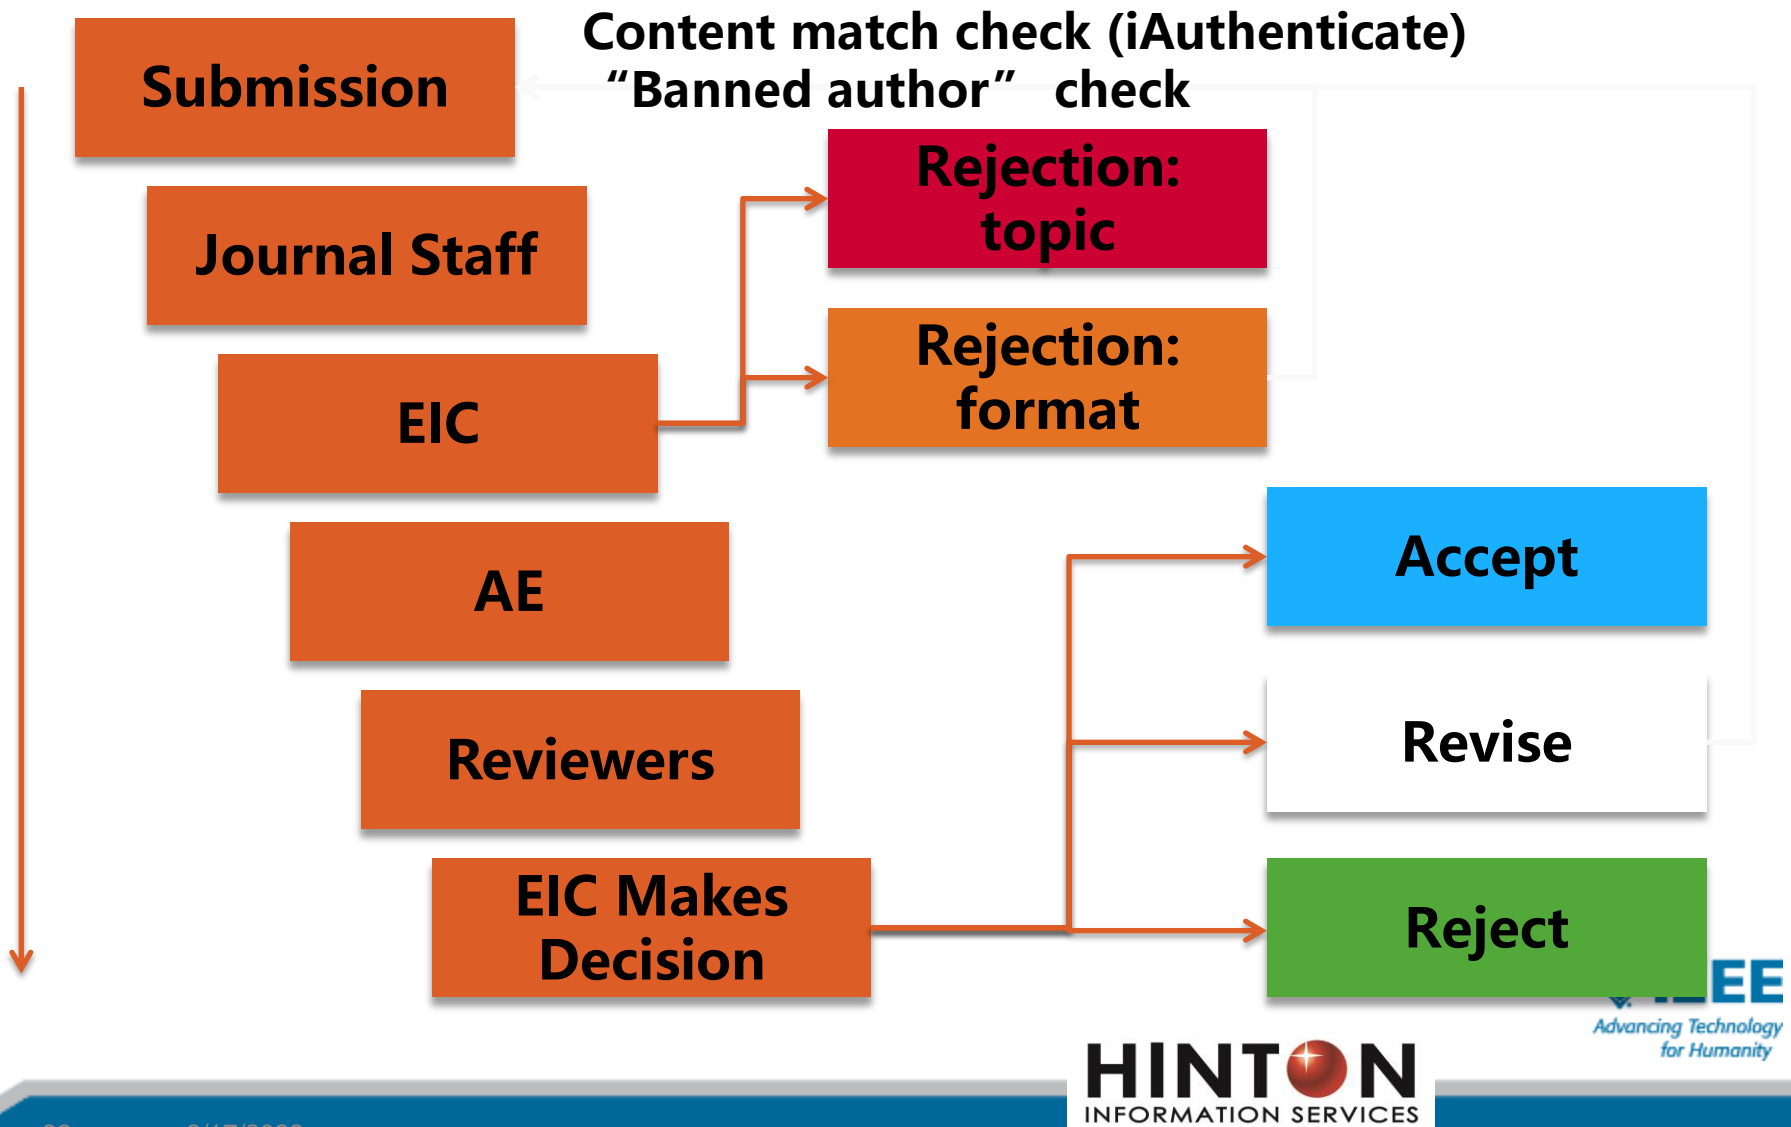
Content match check (iAuthenticate)
"Banned author" check

Submission

Journal Staff

EIC

AE

Reviewers

EIC Makes Decision

Rejection: topic

Rejection: format

Accept

Revise

Reject

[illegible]EE
Advancing Technology for Humanity

HINTON
INFORMATION SERVICES

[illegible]